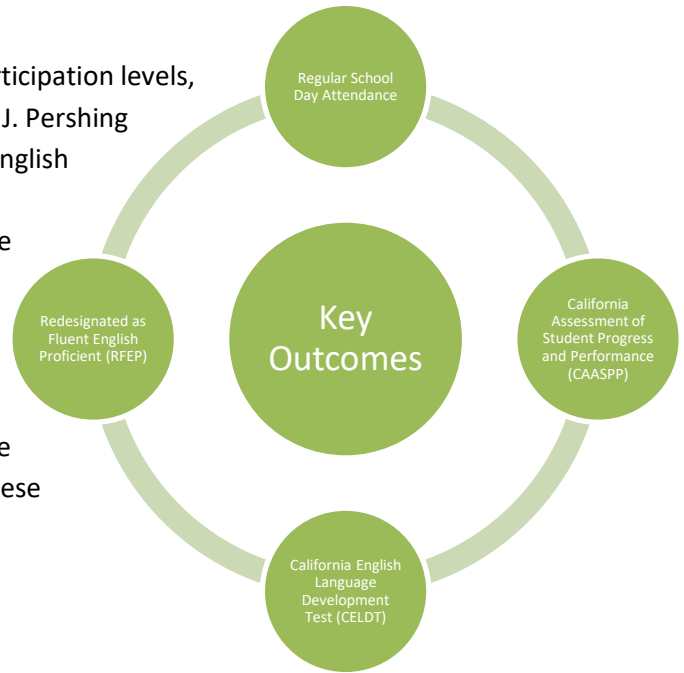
ticipation levels,
J. Pershing
nglish

e

e
ese

Regular School Day Attendance

Redesignated as Fluent English Proficient (RFEP)

Key Outcomes

California Assessment of Student Progress and Performance (CAASPP)

California English Language Development Test (CELDT)